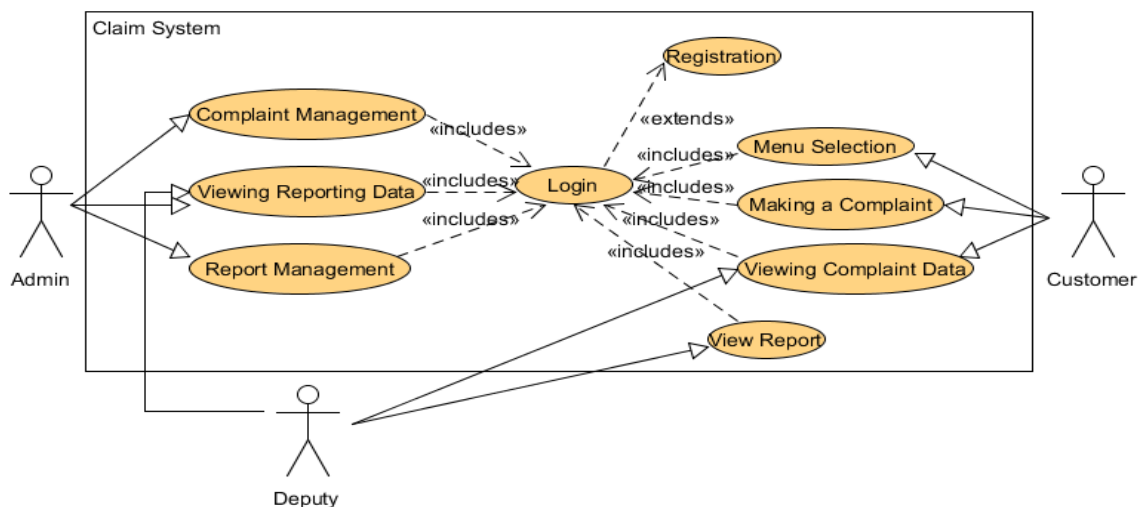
Claim System

Registration

Complaint Management

«includes»

«extends»

Menu Selection

«includes»

Viewing Reporting Data

«includes»

Login

«includes»

Making a Complaint

«includes»

«includes»

Admin

Report Management

«includes»

Viewing Complaint Data

Customer

View Report

Deputy